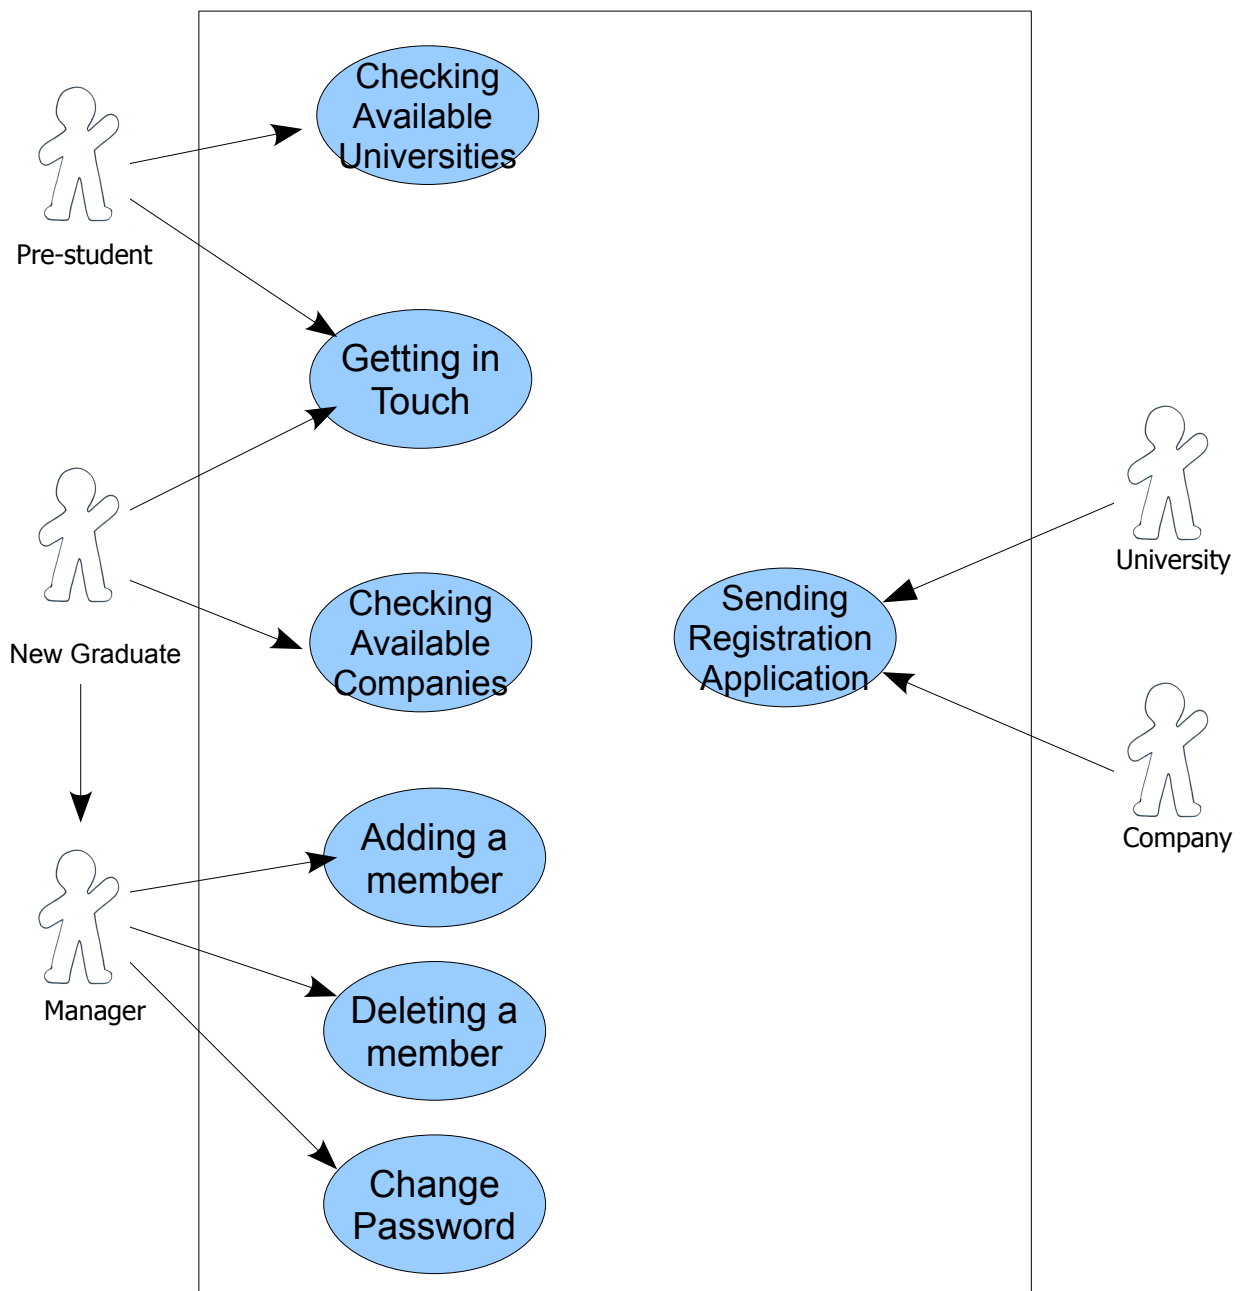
Pre-student

Checking Available Universities

Getting in Touch

New Graduate

Checking Available Companies

Sending Registration Application

University

Company

Manager

Adding a member

Deleting a member

Change Password